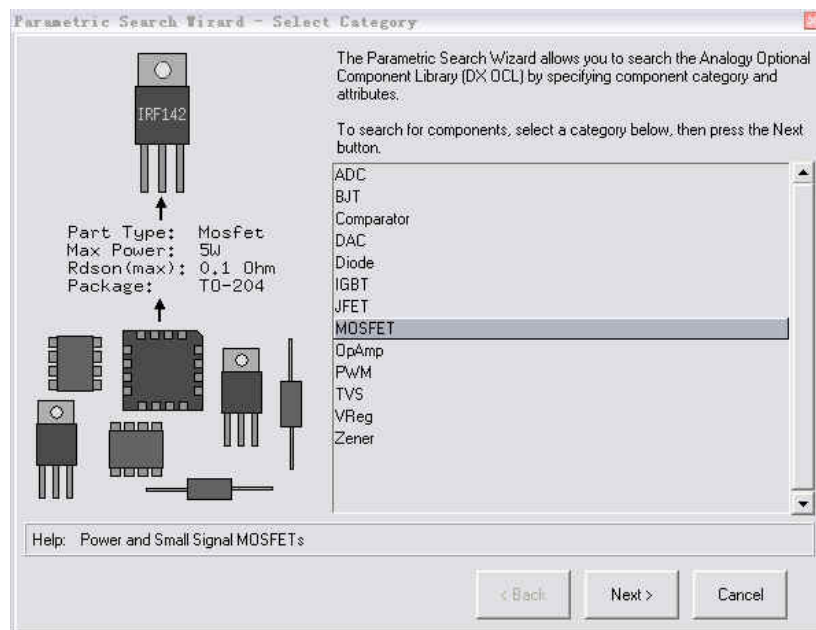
Parametric Search Wizard - Select Category

IRF142

Part Type: Mosfet
Max Power: 5W
Rdson(max): 0.1 Ohm
Package: TO-204

The Parametric Search Wizard allows you to search the Analogy Optional Component Library (DX OCL) by specifying component category and attributes.

To search for components, select a category below, then press the Next button.

ADC
BJT
Comparator
DAC
Diode
IGBT
JFET
MOSFET
OpAmp
PWM
TVS
VReg
Zener

Help: Power and Small Signal MOSFETs

< Back
Next >
Cancel